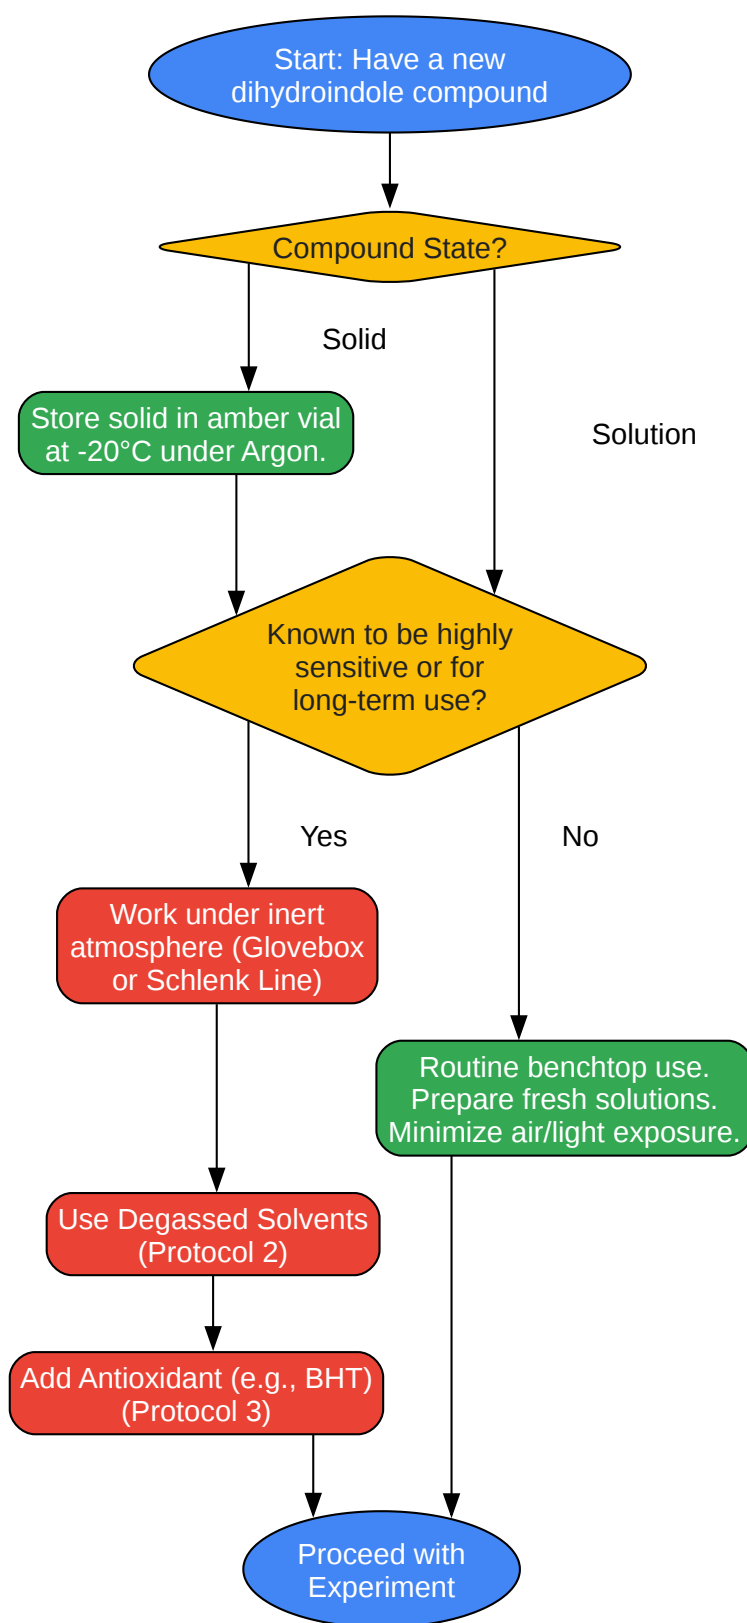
Start: Have a new dihydroindole compound

Compound State?

Solid

Solution

Store solid in amber vial at -20°C under Argon.

Known to be highly sensitive or for long-term use?

Yes

No

Work under inert atmosphere (Glovebox or Schlenk Line)

Routine benchtop use. Prepare fresh solutions. Minimize air/light exposure.

Use Degassed Solvents (Protocol 2)

Add Antioxidant (e.g., BHT) (Protocol 3)

Proceed with Experiment